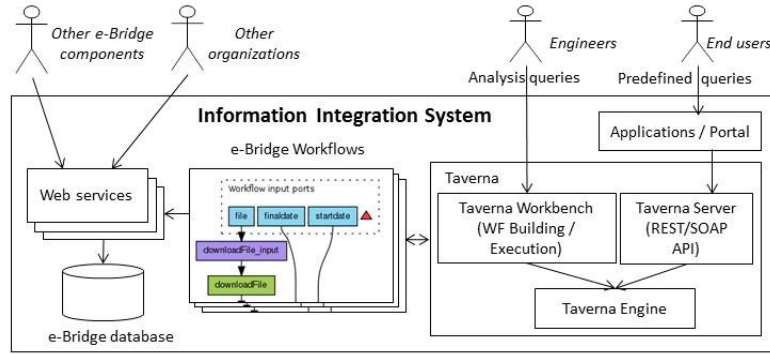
Other e-Bridge components

Other organizations

Engineers

End users

Analysis queries

Predefined queries

Information Integration System

e-Bridge Workflows

Applications / Portal

Web services

Workflow input ports

file

finaldate

startdate

downloadFile_input

downloadFile

Taverna

Taverna Workbench (WF Building / Execution)

Taverna Server (REST/SOAP API)

Taverna Engine

e-Bridge database